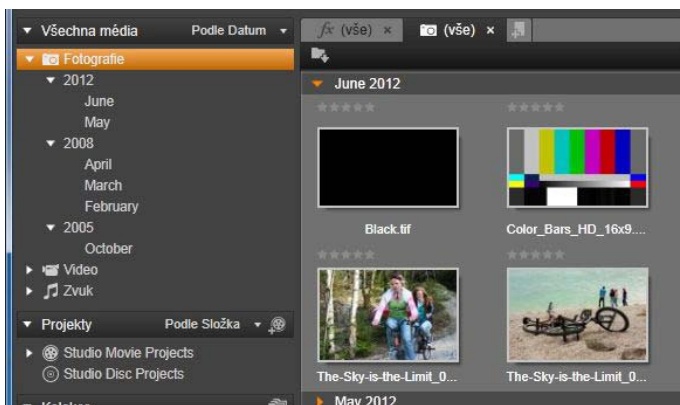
Všechna média Podle Datum
Fotografie
2012
June
May
2008
April
March
February
2005
October
Video
Zvuk
Projekty Podle Složka
Studio Movie Projects
Studio Disc Projects
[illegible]

$fx$ (vše) ×
(vše) ×

June 2012
Black.tif
Color_Bars_HD_16x9....
The-Sky-is-the-Limit_0...
The-Sky-is-the-Limit_0...
May 2012